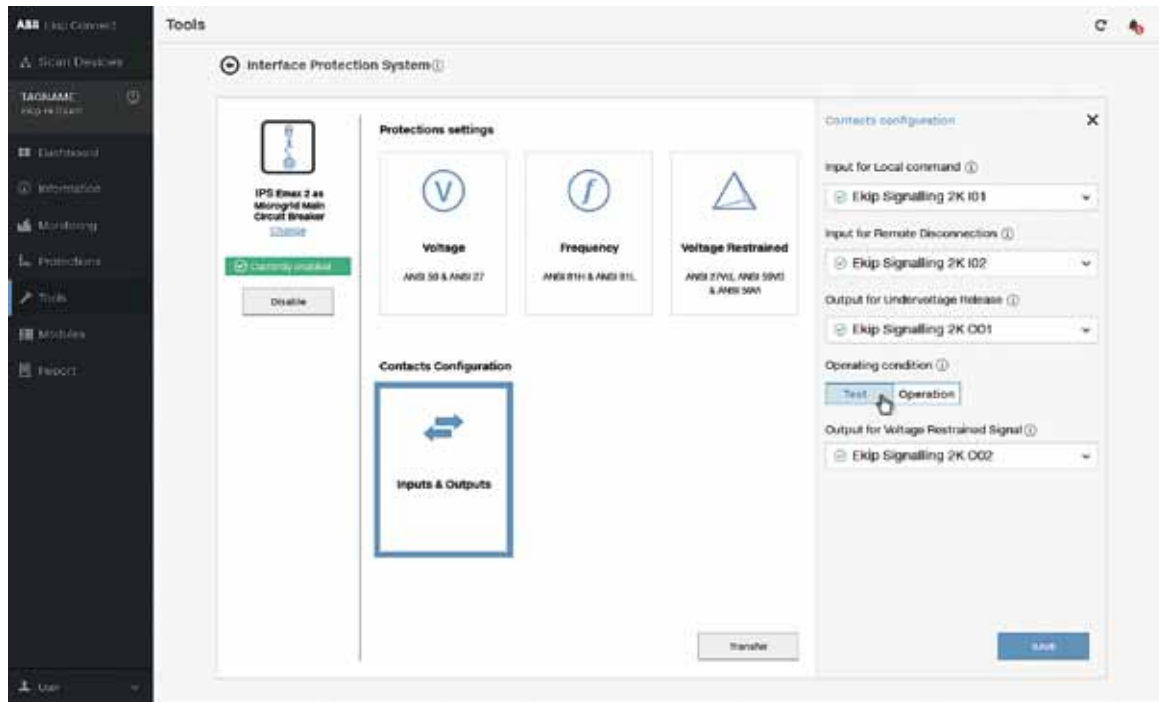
ABB Ekip Connect
Scan Devices
TAGNAME
Ekip Hi-Touch
Dashboard
Information
Monitoring
Protections
Tools
Modules
Report
User

Tools

Interface Protection System

IPS Emax 2 as Microgrid Main Circuit Breaker
Change
Currently enabled
Disable

Protections settings

V
Voltage
ANSI 59 & ANSI 27

f
Frequency
ANSI 81H & ANSI 81L

Voltage Restrained
ANSI 27V/L ANSI 59V0 & ANSI 59AV

Contacts Configuration

Inputs & Outputs

Transfer

Contacts configuration
Input for Local command
Ekip Signalling 2K I01
Input for Remote Disconnection
Ekip Signalling 2K I02
Output for Undervoltage Release
Ekip Signalling 2K O01
Operating condition
Test
Operation
Output for Voltage Restrained Signal
Ekip Signalling 2K O02

Save